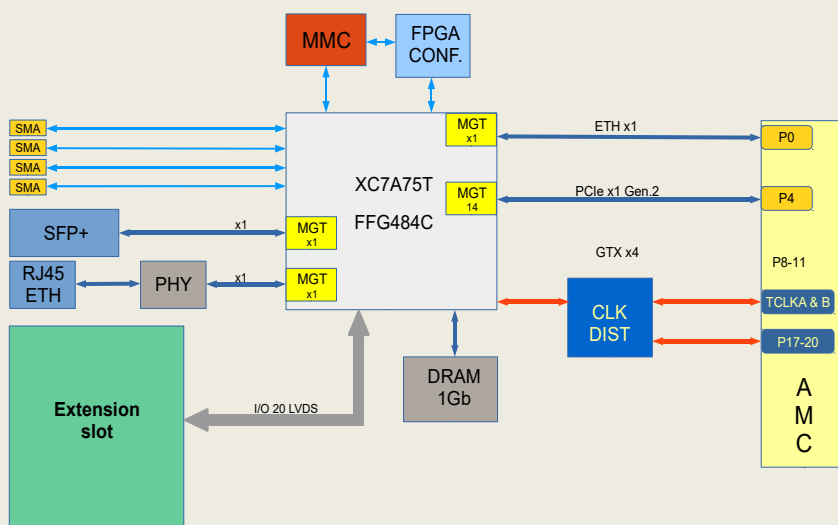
MMC

FPGA CONF.

SMA
SMA
SMA
SMA

MGT x1

ETH x1

P0

XC7A75T

FFG484C

MGT 14

PCIe x1 Gen.2

P4

SFP+

x1

MGT x1

GTX x4

P8-11

RJ45 ETH

PHY

x1

MGT x1

CLK DIST

TCLKA & B

P17-20

DRAM 1Gb

A M C

Extension slot

I/O 20 LVDS